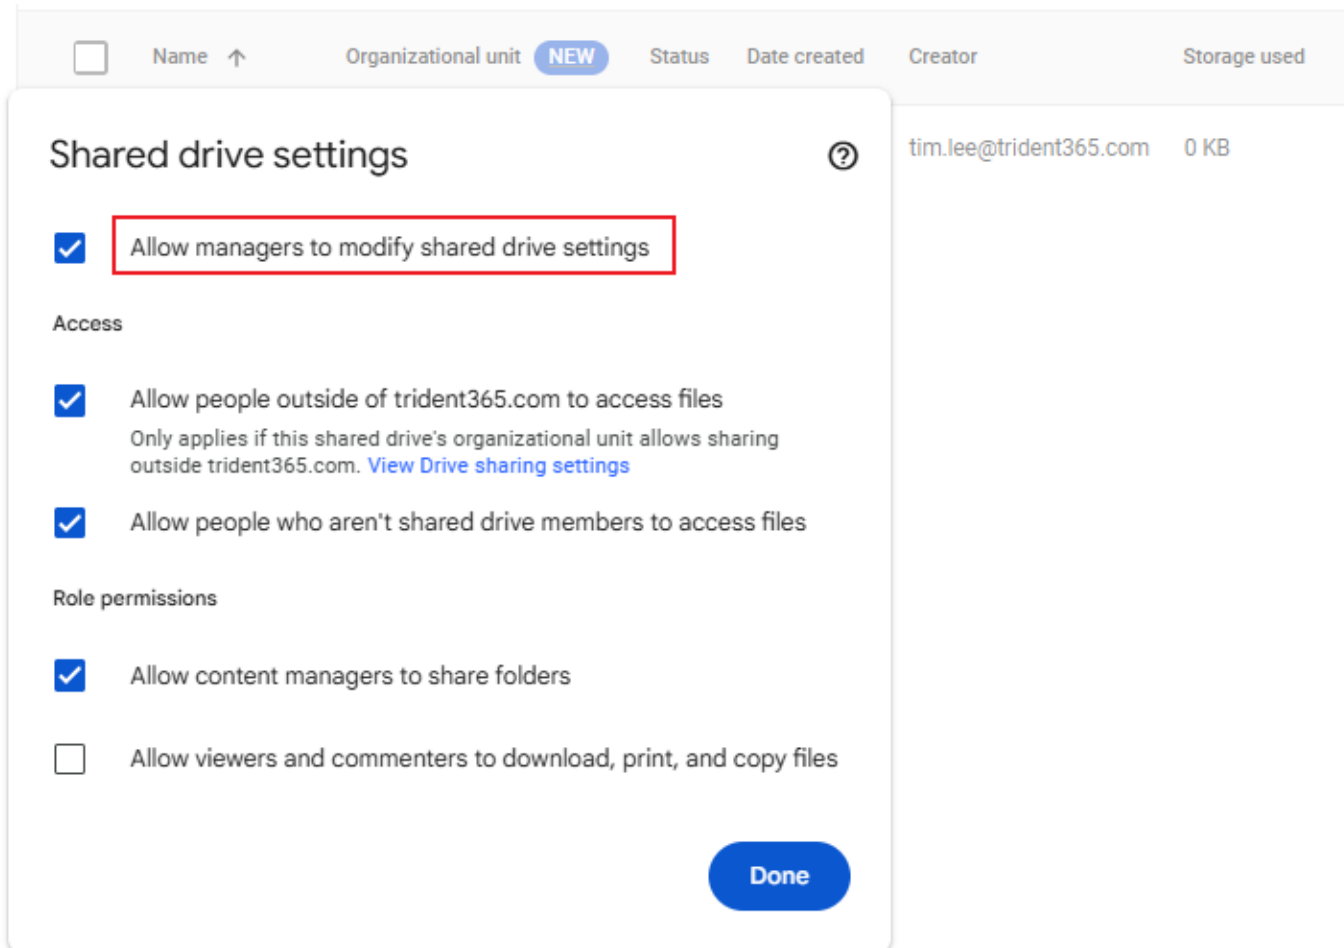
Name Organizational unit NEW Status Date created Creator Storage used

Shared drive settings

tim.lee@trident365.com 0 KB

Allow managers to modify shared drive settings

Access

Allow people outside of trident365.com to access files
Only applies if this shared drive's organizational unit allows sharing outside trident365.com. View Drive sharing settings

Allow people who aren't shared drive members to access files

Role permissions

Allow content managers to share folders

Allow viewers and commenters to download, print, and copy files

Done